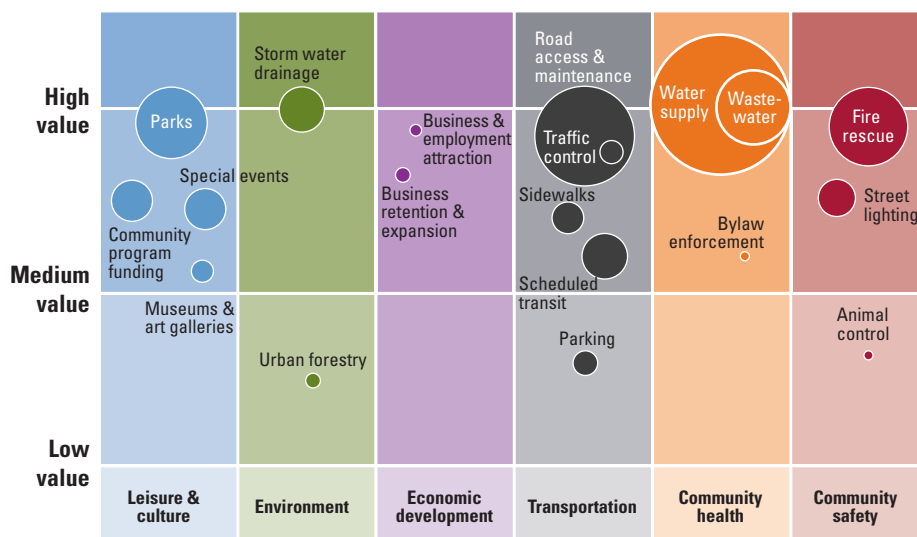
High value

Medium value

Low value

Parks

Special events

Community program funding

Museums & art galleries

Storm water drainage

Urban forestry

Business & employment attraction

Business retention & expansion

Road access & maintenance

Traffic control

Sidewalks

Scheduled transit

Parking

Water supply

Waste-water

Bylaw enforcement

Fire rescue

Street lighting

Animal control

| Leisure & culture | Environment | Economic development | Transportation | Community health | Community safety |
|---|---|---|---|---|---|